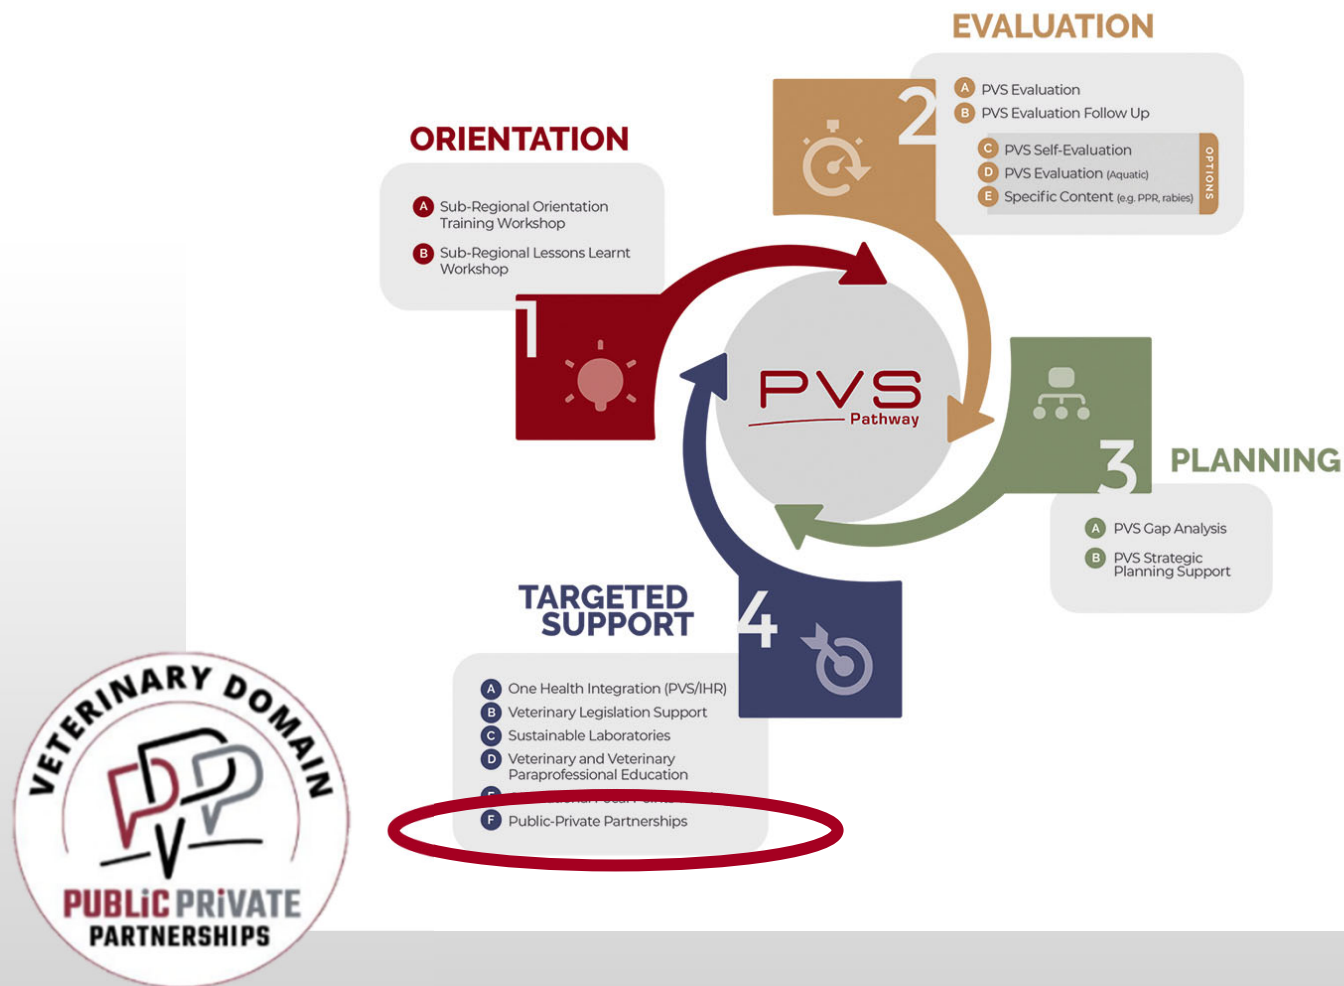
EVALUATION

A PVS Evaluation
B PVS Evaluation Follow Up

C PVS Self-Evaluation
D PVS Evaluation (Aquatic)
E Specific Content (e.g. PPR, rabies)

OPTIONS

2

ORIENTATION

A Sub-Regional Orientation Training Workshop
B Sub-Regional Lessons Learnt Workshop

1

PVS Pathway

3

PLANNING

A PVS Gap Analysis
B PVS Strategic Planning Support

TARGETED SUPPORT

4

A One Health Integration (PVS/IHR)
B Veterinary Legislation Support
C Sustainable Laboratories
D Veterinary and Veterinary Paraprofessional Education
E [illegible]
F Public-Private Partnerships

VETERINARY DOMAIN

PUBLIC PRIVATE PARTNERSHIPS